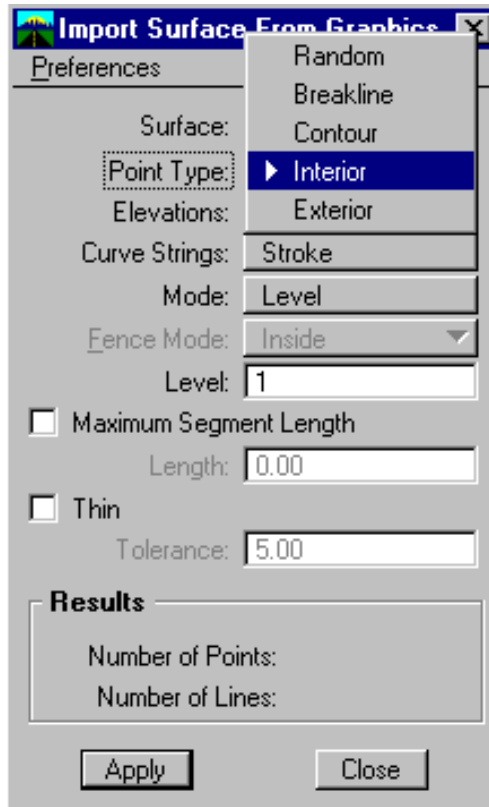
Import Surface From Graphics
Preferences
Random
Breakline
Contour
Interior
Exterior
Surface:
Point Type:
Elevations:
Curve Strings: Stroke
Mode: Level
Fence Mode: Inside
Level: 1
Maximum Segment Length
Length: 0.00
Thin
Tolerance: 5.00
Results
Number of Points:
Number of Lines:
Apply
Close